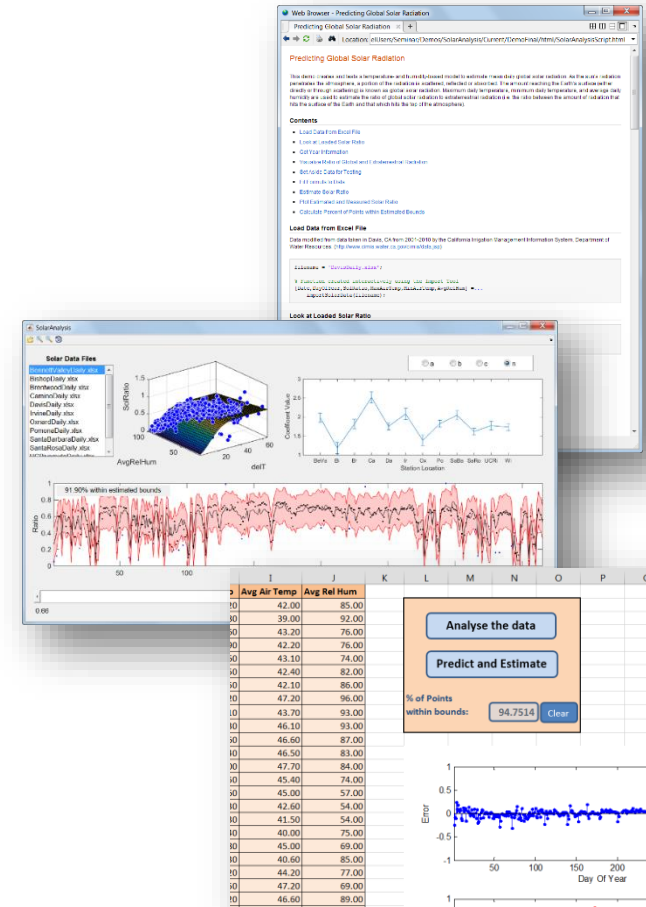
Web Browser - Predicting Global Solar Radiation

Predicting Global Solar Radiation

Location: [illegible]/Users/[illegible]/Demos/SolarAnalysis/Current/DemoFinal/html/SolarAnalysisScript.html

Predicting Global Solar Radiation

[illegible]

Contents

Load Data from Excel File
Look at Loaded Solar Ratio
Get Year Information
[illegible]
Set Aside Data for Testing
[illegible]
Estimate Solar Ratio
Plot Estimated and Measured Solar Ratio
Calculate Percent of Points within Estimated Bounds

Load Data from Excel File

Data modified from data taken in Davis, CA from 2001-2010 by the California Irrigation Management Information System, Department of Water Resources. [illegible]

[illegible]

Look at Loaded Solar Ratio

SolarAnalysis

Solar Data Files
BennettValleyDaily.xlsx
BishopDaily.xlsx
BrentwoodDaily.xlsx
CaminoDaily.xlsx
DavisDaily.xlsx
IrvineDaily.xlsx
OxnardDaily.xlsx
PomonaDaily.xlsx
SantaBarbaraDaily.xlsx
SantaRosaDaily.xlsx

a b c n

SolRatio
AvgRelHum
delT
Coefficient Value
Station Location
BnVa Bi Br Ca Da Ir Ox Po SaBa SaRo UCR Wi

91.90% within estimated bounds
Ratio
50 100

0.00

| I | J | K | L | M | N | O | P |
|---|---|---|---|---|---|---|---|
| Avg Air Temp | Avg Rel Hum | | | | | | |
| 42.00 | 85.00 | | | | | | |
| 39.00 | 92.00 | | | | | | |
| 43.20 | 76.00 | | | | | | |
| 42.20 | 76.00 | | | | | | |
| 43.10 | 74.00 | | | | | | |
| 42.40 | 82.00 | | | | | | |
| 42.10 | 86.00 | | | | | | |
| 47.20 | 96.00 | | | | | | |
| 43.70 | 93.00 | | | | | | |
| 46.10 | 93.00 | | | | | | |
| 46.60 | 87.00 | | | | | | |
| 46.50 | 83.00 | | | | | | |
| 47.70 | 84.00 | | | | | | |
| 45.40 | 74.00 | | | | | | |
| 45.00 | 57.00 | | | | | | |
| 42.60 | 54.00 | | | | | | |
| 41.50 | 54.00 | | | | | | |
| 40.00 | 75.00 | | | | | | |
| 45.00 | 69.00 | | | | | | |
| 40.60 | 85.00 | | | | | | |
| 44.20 | 77.00 | | | | | | |
| 47.20 | 69.00 | | | | | | |
| 46.60 | 89.00 | | | | | | |

Analyse the data
Predict and Estimate
% of Points within bounds: 94.7514 Clear

Error
1 0.5 0 -0.5 -1
50 100 150 200
Day Of Year
1